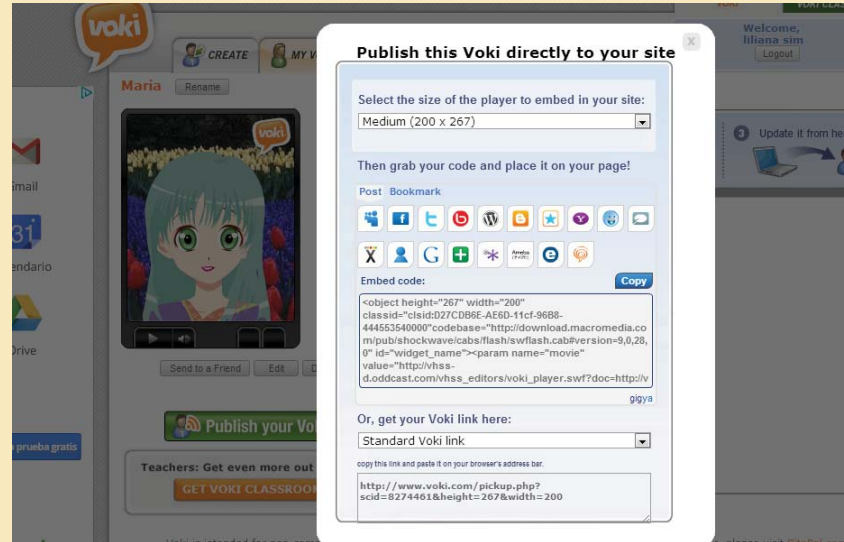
voki

CREATE

MY V

Maria

Rename

voki

mail

31

endario

Drive

prueba gratis

Send to a Friend

Edit

Publish your Vo

Teachers: Get even more out

GET VOKI CLASSROO

Welcome, liliana sim

Logout

3 Update it from he

Publish this Voki directly to your site

Select the size of the player to embed in your site:

Medium (200 x 267)

Then grab your code and place it on your page!

Post Bookmark

Embed code:

Copy

<object height="267" width="200" classid="clsid:D27CDB6E-AE6D-11cf-96B8-444553540000"codebase="http://download.macromedia.com/pub/shockwave/cabs/flash/swflash.cab#version=9,0,28,0" id="widget_name"><param name="movie" value="http://vhss-d.oddcast.com/vhss_editors/voki_player.swf?doc=http://v

gigya

Or, get your Voki link here:

Standard Voki link

copy this link and paste it on your browser's address bar.

http://www.voki.com/pickup.php?scid=8274461&height=267&width=200